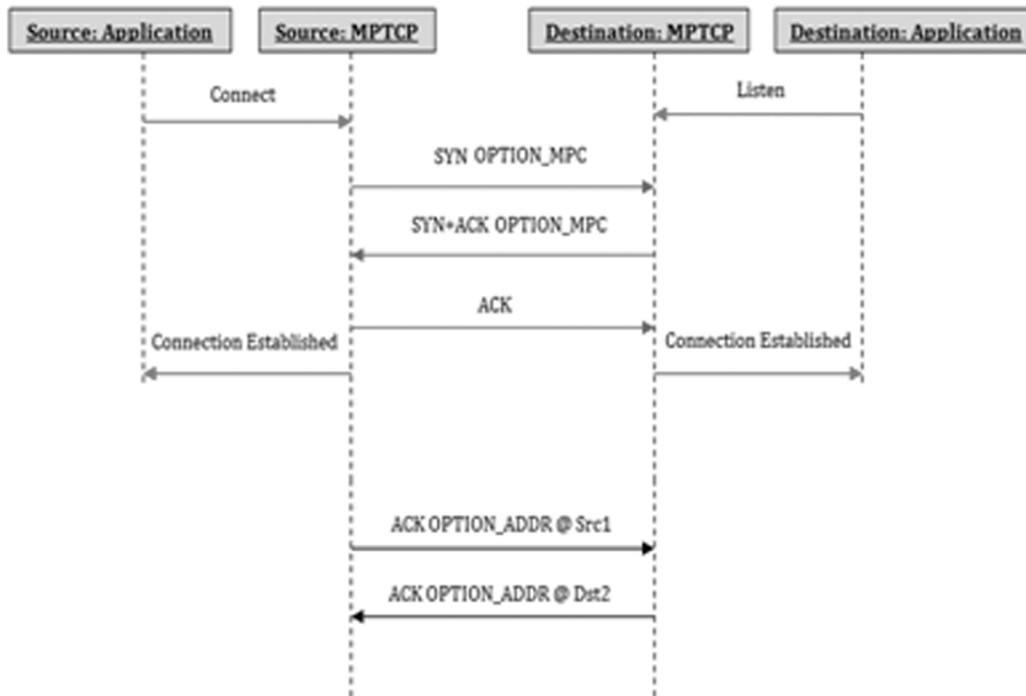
Source: Application

Source: MPTCP

Destination: MPTCP

Destination: Application

Connect

Listen

SYN OPTION_MPC

SYN+ACK OPTION_MPC

ACK

Connection Established

Connection Established

ACK OPTION_ADDR @ Src1

ACK OPTION_ADDR @ Dst2